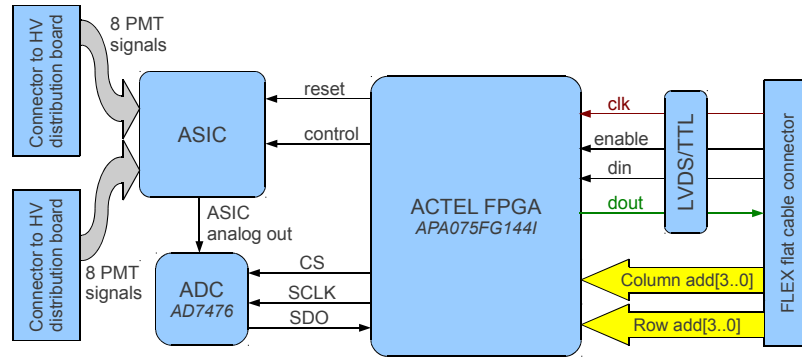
Connector to HV distribution board

8 PMT signals

ASIC

reset

control

ACTEL FPGA
APA075FG144I

clk

enable

din

dout

LVDS/TTL

FLEX flat cable connector

ASIC analog out

Connector to HV distribution board

8 PMT signals

ADC
AD7476

CS

SCLK

SDO

Column add[3..0]

Row add[3..0]